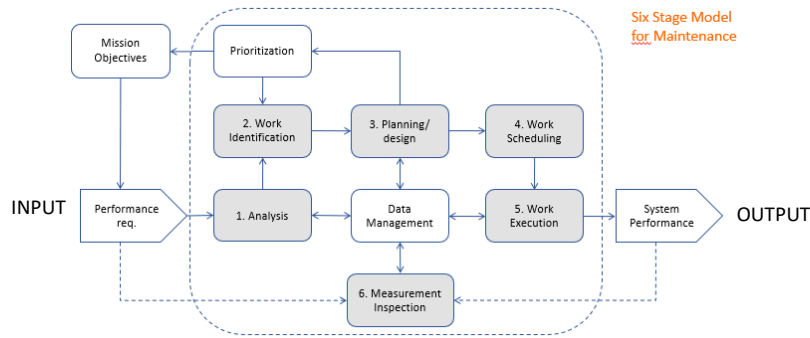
Six Stage Model for Maintenance

Mission Objectives

Prioritization

2. Work Identification

3. Planning/ design

4. Work Scheduling

INPUT

Performance req.

1. Analysis

Data Management

5. Work Execution

System Performance

OUTPUT

6. Measurement Inspection